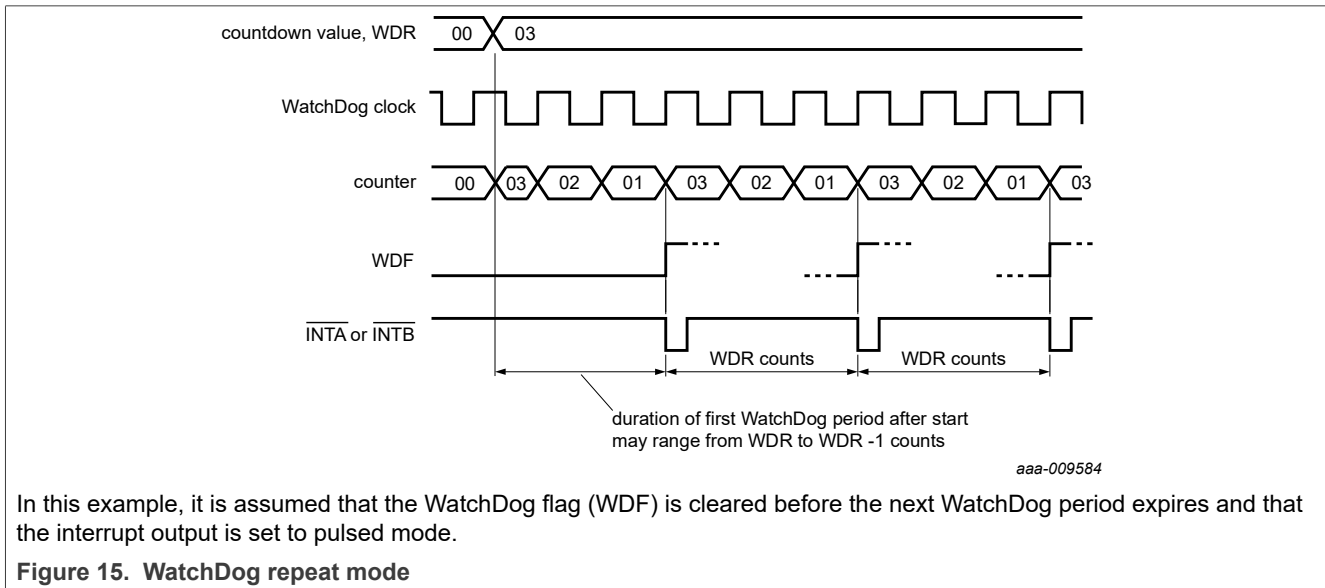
countdown value, WDR
00
03

WatchDog clock

counter
00
03
02
01
03
02
01
03
02
01
03

WDF

$\overline{INTA}$ or $\overline{INTB}$

WDR counts
WDR counts

duration of first WatchDog period after start may range from WDR to WDR -1 counts

aaa-009584

In this example, it is assumed that the WatchDog flag (WDF) is cleared before the next WatchDog period expires and that the interrupt output is set to pulsed mode.

Figure 15. WatchDog repeat mode